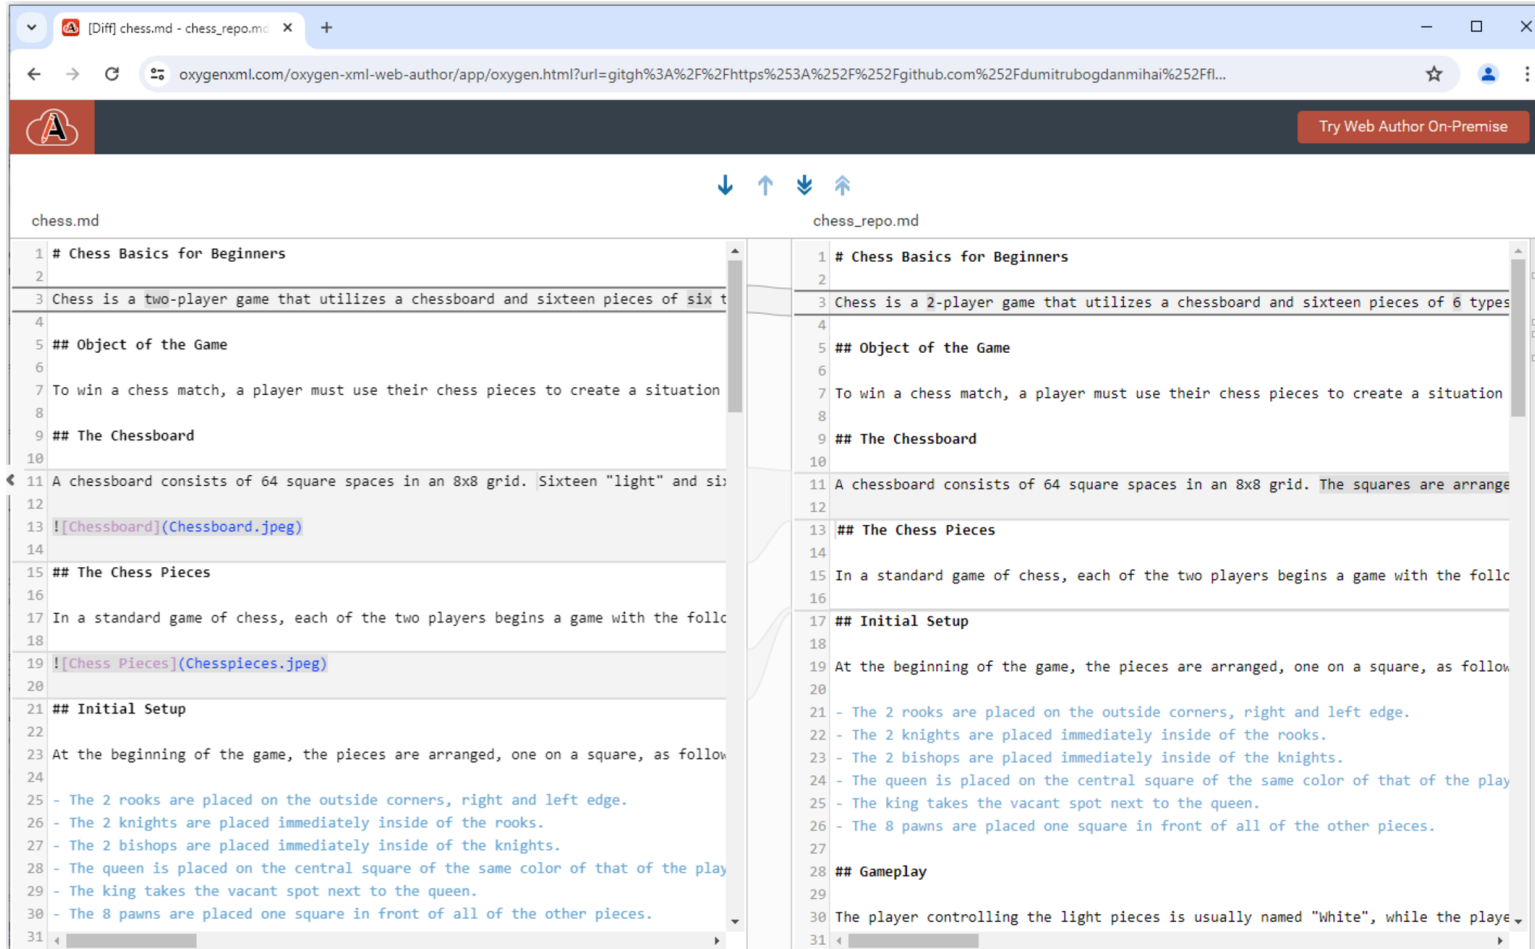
[Diff] chess.md - chess_repo.mc ×
+
oxygenxml.com/oxygen-xml-web-author/app/oxygen.html?url=gitgh%3A%2F%2Fhttps%253A%252F%252Fgithub.com%252Fdumitrubogdanmihai%252Ffl...
Try Web Author On-Premise

chess.md

1 # Chess Basics for Beginners
2
3 Chess is a two-player game that utilizes a chessboard and sixteen pieces of six t
4
5 ## Object of the Game
6
7 To win a chess match, a player must use their chess pieces to create a situation
8
9 ## The Chessboard
10
11 A chessboard consists of 64 square spaces in an 8x8 grid. Sixteen "light" and si
12
13 ![Chessboard](Chessboard.jpeg)
14
15 ## The Chess Pieces
16
17 In a standard game of chess, each of the two players begins a game with the follc
18
19 ![Chess Pieces](Chesspieces.jpeg)
20
21 ## Initial Setup
22
23 At the beginning of the game, the pieces are arranged, one on a square, as follow
24
25 - The 2 rooks are placed on the outside corners, right and left edge.
26 - The 2 knights are placed immediately inside of the rooks.
27 - The 2 bishops are placed immediately inside of the knights.
28 - The queen is placed on the central square of the same color of that of the play
29 - The king takes the vacant spot next to the queen.
30 - The 8 pawns are placed one square in front of all of the other pieces.
31

chess_repo.md

1 # Chess Basics for Beginners
2
3 Chess is a 2-player game that utilizes a chessboard and sixteen pieces of 6 types
4
5 ## Object of the Game
6
7 To win a chess match, a player must use their chess pieces to create a situation
8
9 ## The Chessboard
10
11 A chessboard consists of 64 square spaces in an 8x8 grid. The squares are arrange
12
13 ## The Chess Pieces
14
15 In a standard game of chess, each of the two players begins a game with the follc
16
17 ## Initial Setup
18
19 At the beginning of the game, the pieces are arranged, one on a square, as follow
20
21 - The 2 rooks are placed on the outside corners, right and left edge.
22 - The 2 knights are placed immediately inside of the rooks.
23 - The 2 bishops are placed immediately inside of the knights.
24 - The queen is placed on the central square of the same color of that of the play
25 - The king takes the vacant spot next to the queen.
26 - The 8 pawns are placed one square in front of all of the other pieces.
27
28 ## Gameplay
29
30 The player controlling the light pieces is usually named "White", while the playe
31